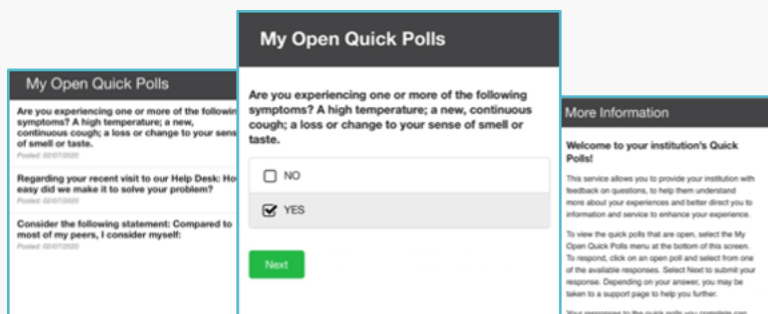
My Open Quick Polls

Are you experiencing one or more of the followin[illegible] symptoms? A high temperature; a new, continuous cough; a loss or change to your sens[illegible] of smell or taste.
Posted: 02/07/2020

Regarding your recent visit to our Help Desk: Ho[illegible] easy did we make it to solve your problem?
Posted: 02/07/2020

Consider the following statement: Compared to most of my peers, I consider myself:
Posted: 02/07/2020

My Open Quick Polls

Are you experiencing one or more of the following symptoms? A high temperature; a new, continuous cough; a loss or change to your sense of smell or taste.

NO

YES

Next

More Information

Welcome to your institution's Quick Polls!

This service allows you to provide your institution with feedback on questions, to help them understand more about your experiences and better direct you to information and service to enhance your experience.

To view the quick polls that are open, select the My Open Quick Polls menu at the bottom of this screen. To respond, click on an open poll and select from one of the available responses. Select Next to submit your response. Depending on your answer, you may be taken to a support page to help you further.

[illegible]